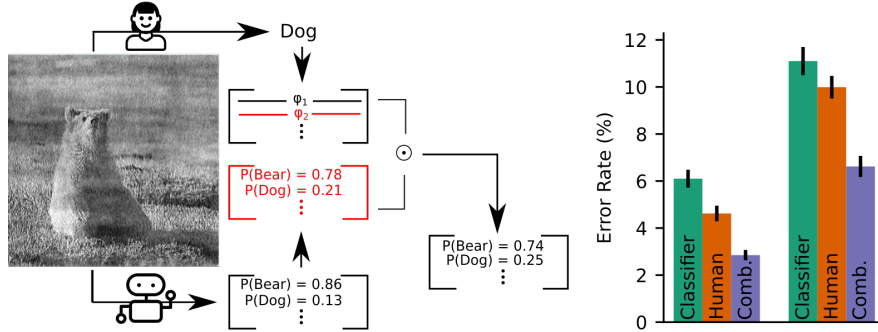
Dog

$\varphi_1$
$\varphi_2$
⋮

P(Bear) = 0.78
P(Dog) = 0.21
⋮

$\odot$

P(Bear) = 0.74
P(Dog) = 0.25
⋮

P(Bear) = 0.86
P(Dog) = 0.13
⋮

Error Rate (%)
12
10
8
6
4
2
0

Classifier
Human
Comb.
Classifier
Human
Comb.